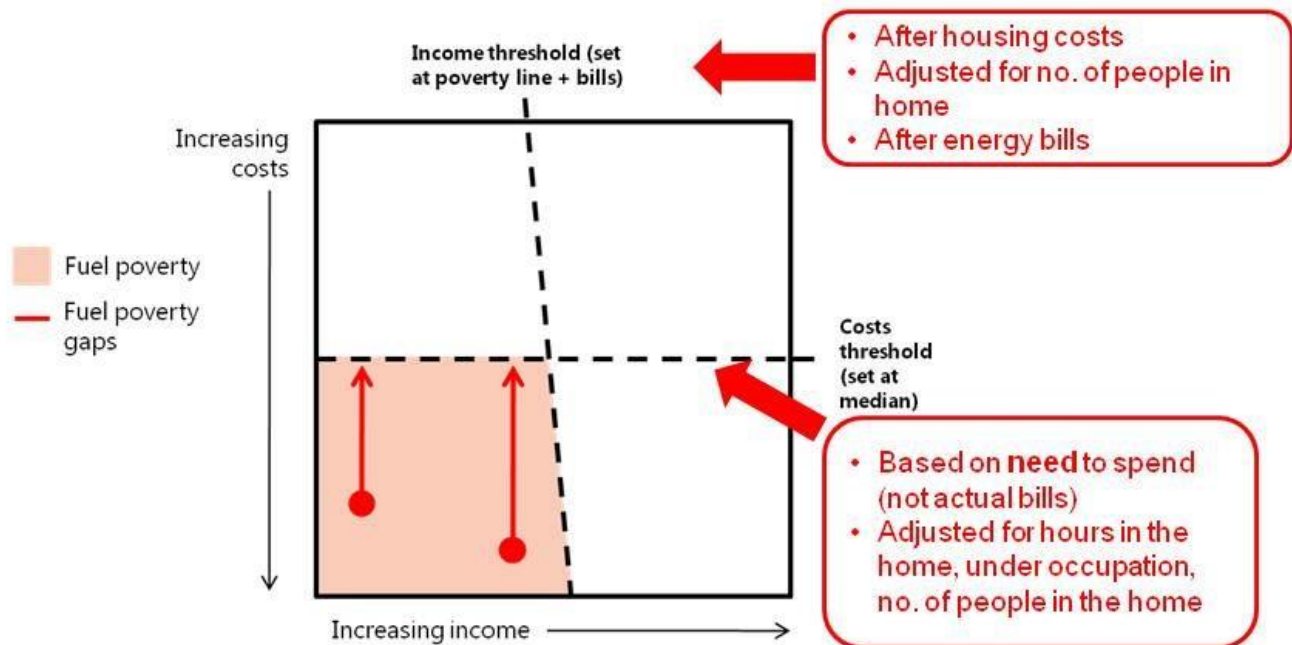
Income threshold (set at poverty line + bills)

• After housing costs
• Adjusted for no. of people in home
• After energy bills

Increasing costs

Fuel poverty

Fuel poverty gaps

Costs threshold (set at median)

• Based on **need** to spend (not actual bills)
• Adjusted for hours in the home, under occupation, no. of people in the home

Increasing income